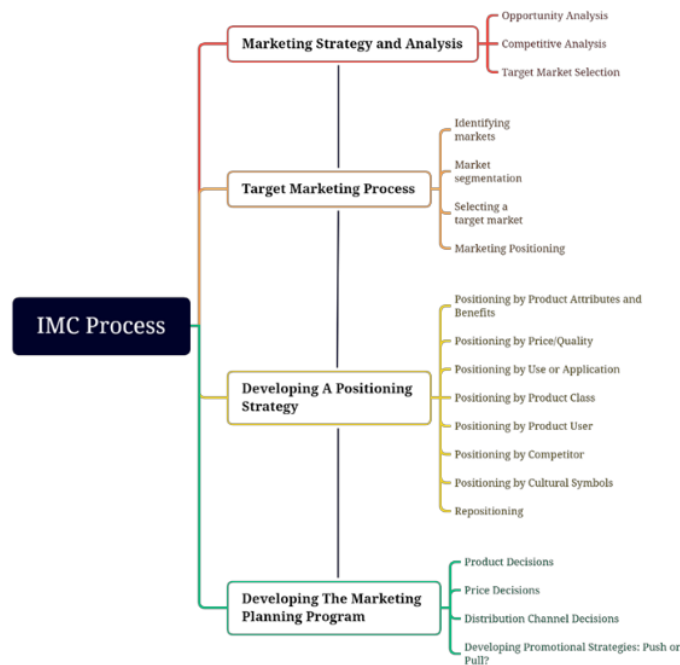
IMC Process

Marketing Strategy and Analysis

Opportunity Analysis

Competitive Analysis

Target Market Selection

Target Marketing Process

Identifying markets

Market segmentation

Selecting a target market

Marketing Positioning

Developing A Positioning Strategy

Positioning by Product Attributes and Benefits

Positioning by Price/Quality

Positioning by Use or Application

Positioning by Product Class

Positioning by Product User

Positioning by Competitor

Positioning by Cultural Symbols

Repositioning

Developing The Marketing Planning Program

Product Decisions

Price Decisions

Distribution Channel Decisions

Developing Promotional Strategies: Push or Pull?